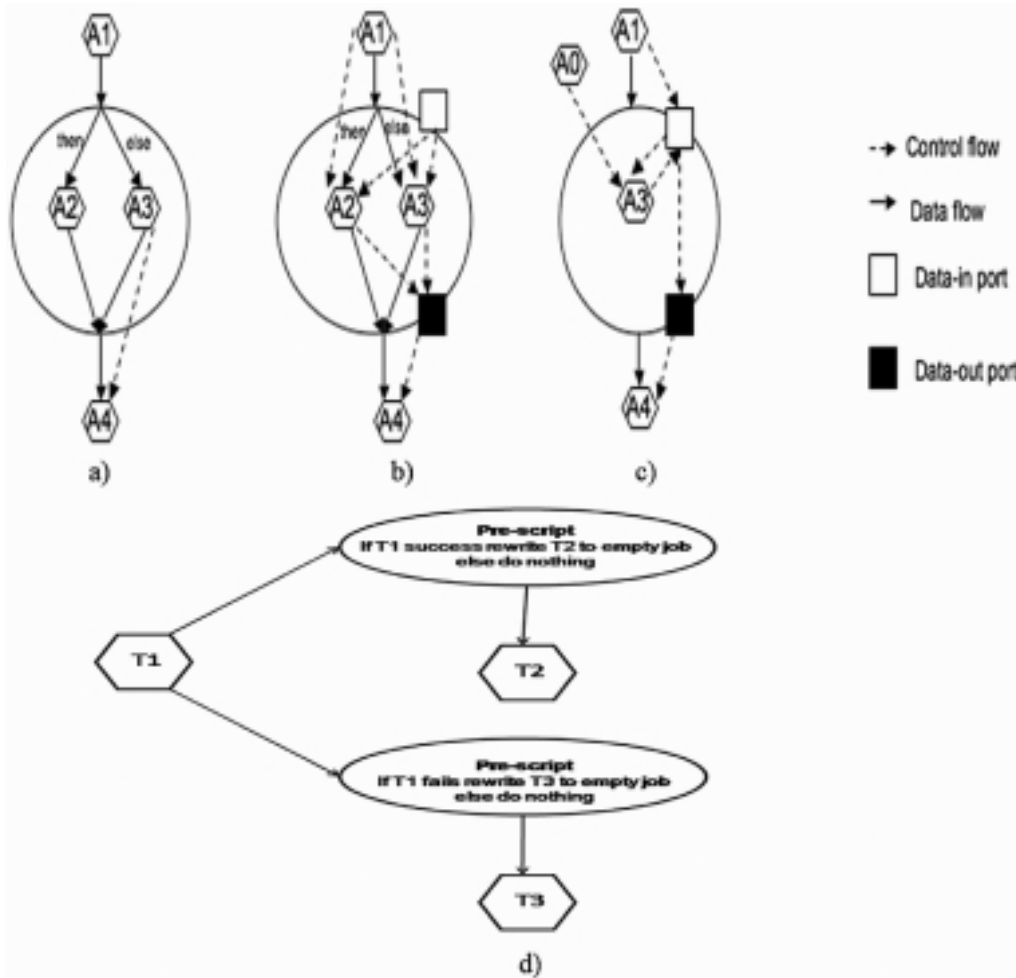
A1

then

else

A2

A3

A4

a)

A1

then

else

A2

A3

A4

b)

A0

A1

A3

A4

c)

Control flow

Data flow

Data-in port

Data-out port

Pre-script
If T1 success rewrite T2 to empty job
else do nothing

T1

T2

Pre-script
If T1 fails rewrite T3 to empty job
else do nothing

T3

d)